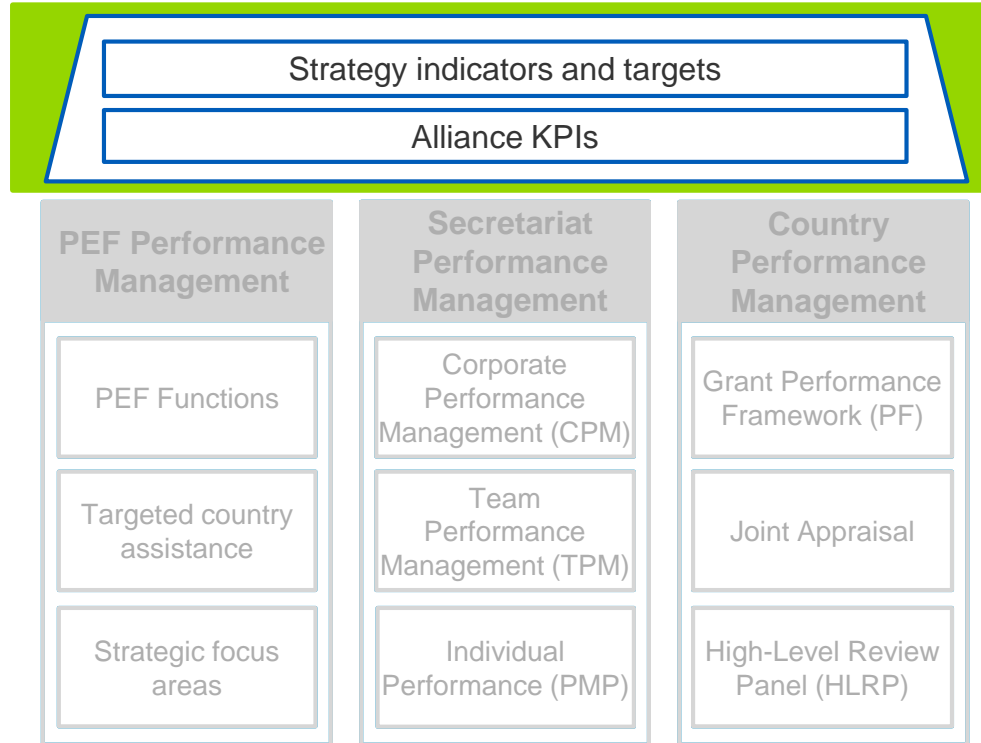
Strategy indicators and targets

Alliance KPIs

PEF Performance Management

PEF Functions

Targeted country assistance

Strategic focus areas

Secretariat Performance Management

Corporate Performance Management (CPM)

Team Performance Management (TPM)

Individual Performance (PMP)

Country Performance Management

Grant Performance Framework (PF)

Joint Appraisal

High-Level Review Panel (HLRP)